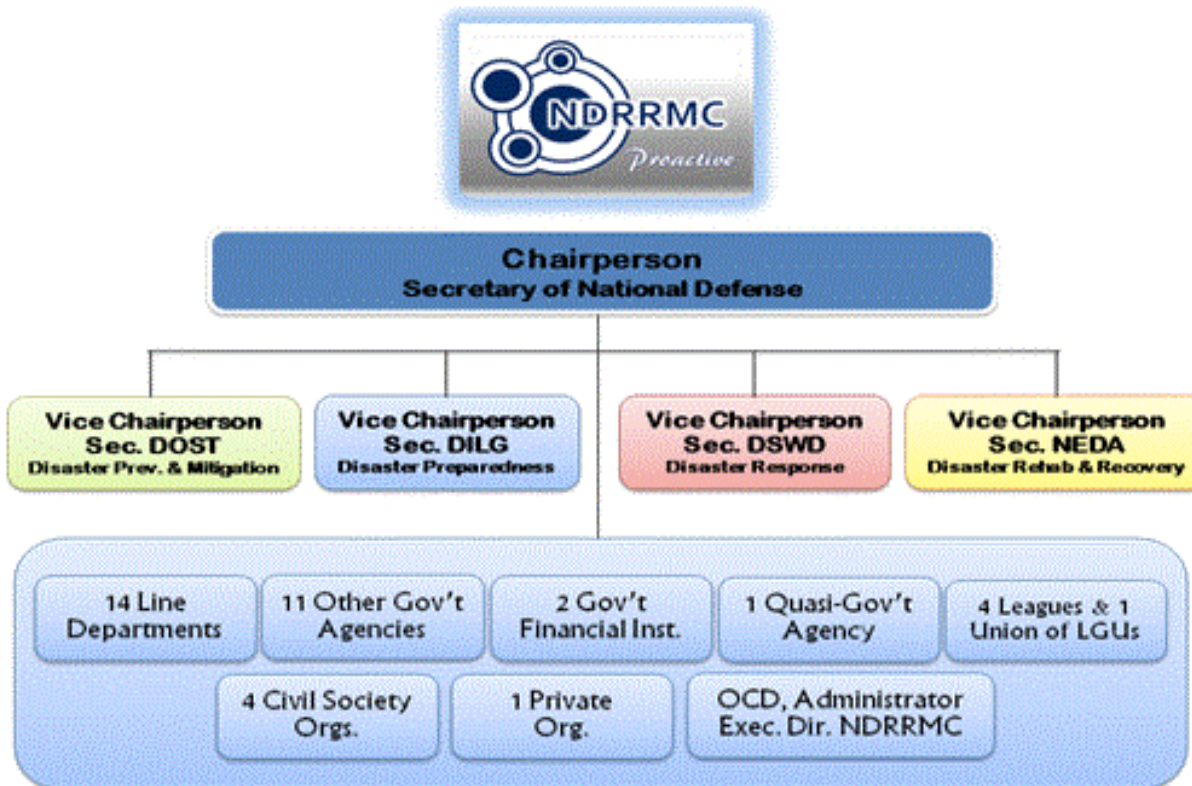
NDRRMC
Proactive

Chairperson
Secretary of National Defense

Vice Chairperson
Sec. DOST
Disaster Prev. & Mitigation

Vice Chairperson
Sec. DILG
Disaster Preparedness

Vice Chairperson
Sec. DSWD
Disaster Response

Vice Chairperson
Sec. NEDA
Disaster Rehab & Recovery

14 Line Departments

11 Other Gov't Agencies

2 Gov't Financial Inst.

1 Quasi-Gov't Agency

4 Leagues & 1 Union of LGUs

4 Civil Society Orgs.

1 Private Org.

OCD, Administrator Exec. Dir. NDRRMC